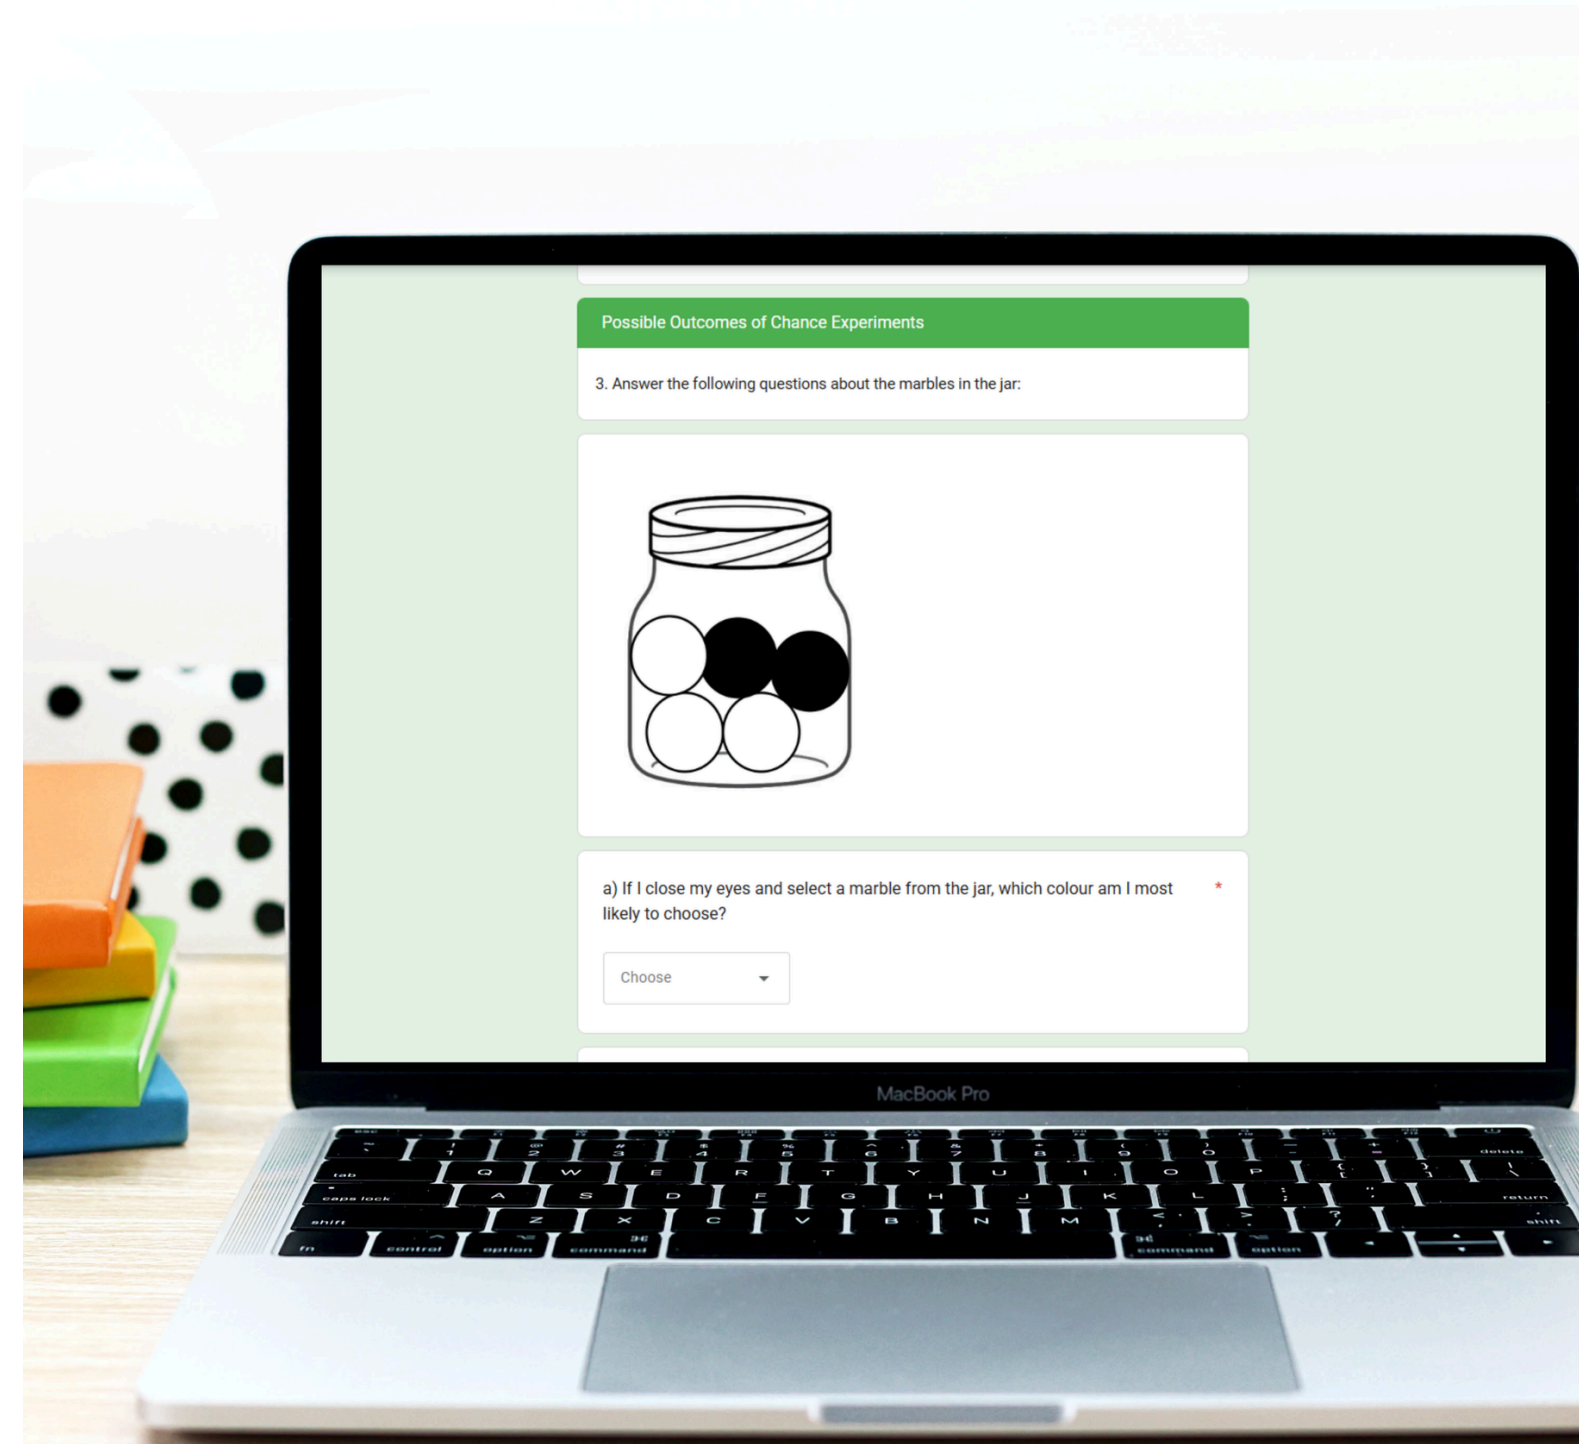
Possible Outcomes of Chance Experiments

3. Answer the following questions about the marbles in the jar:

a) If I close my eyes and select a marble from the jar, which colour am I most likely to choose? *

Choose

MacBook Pro